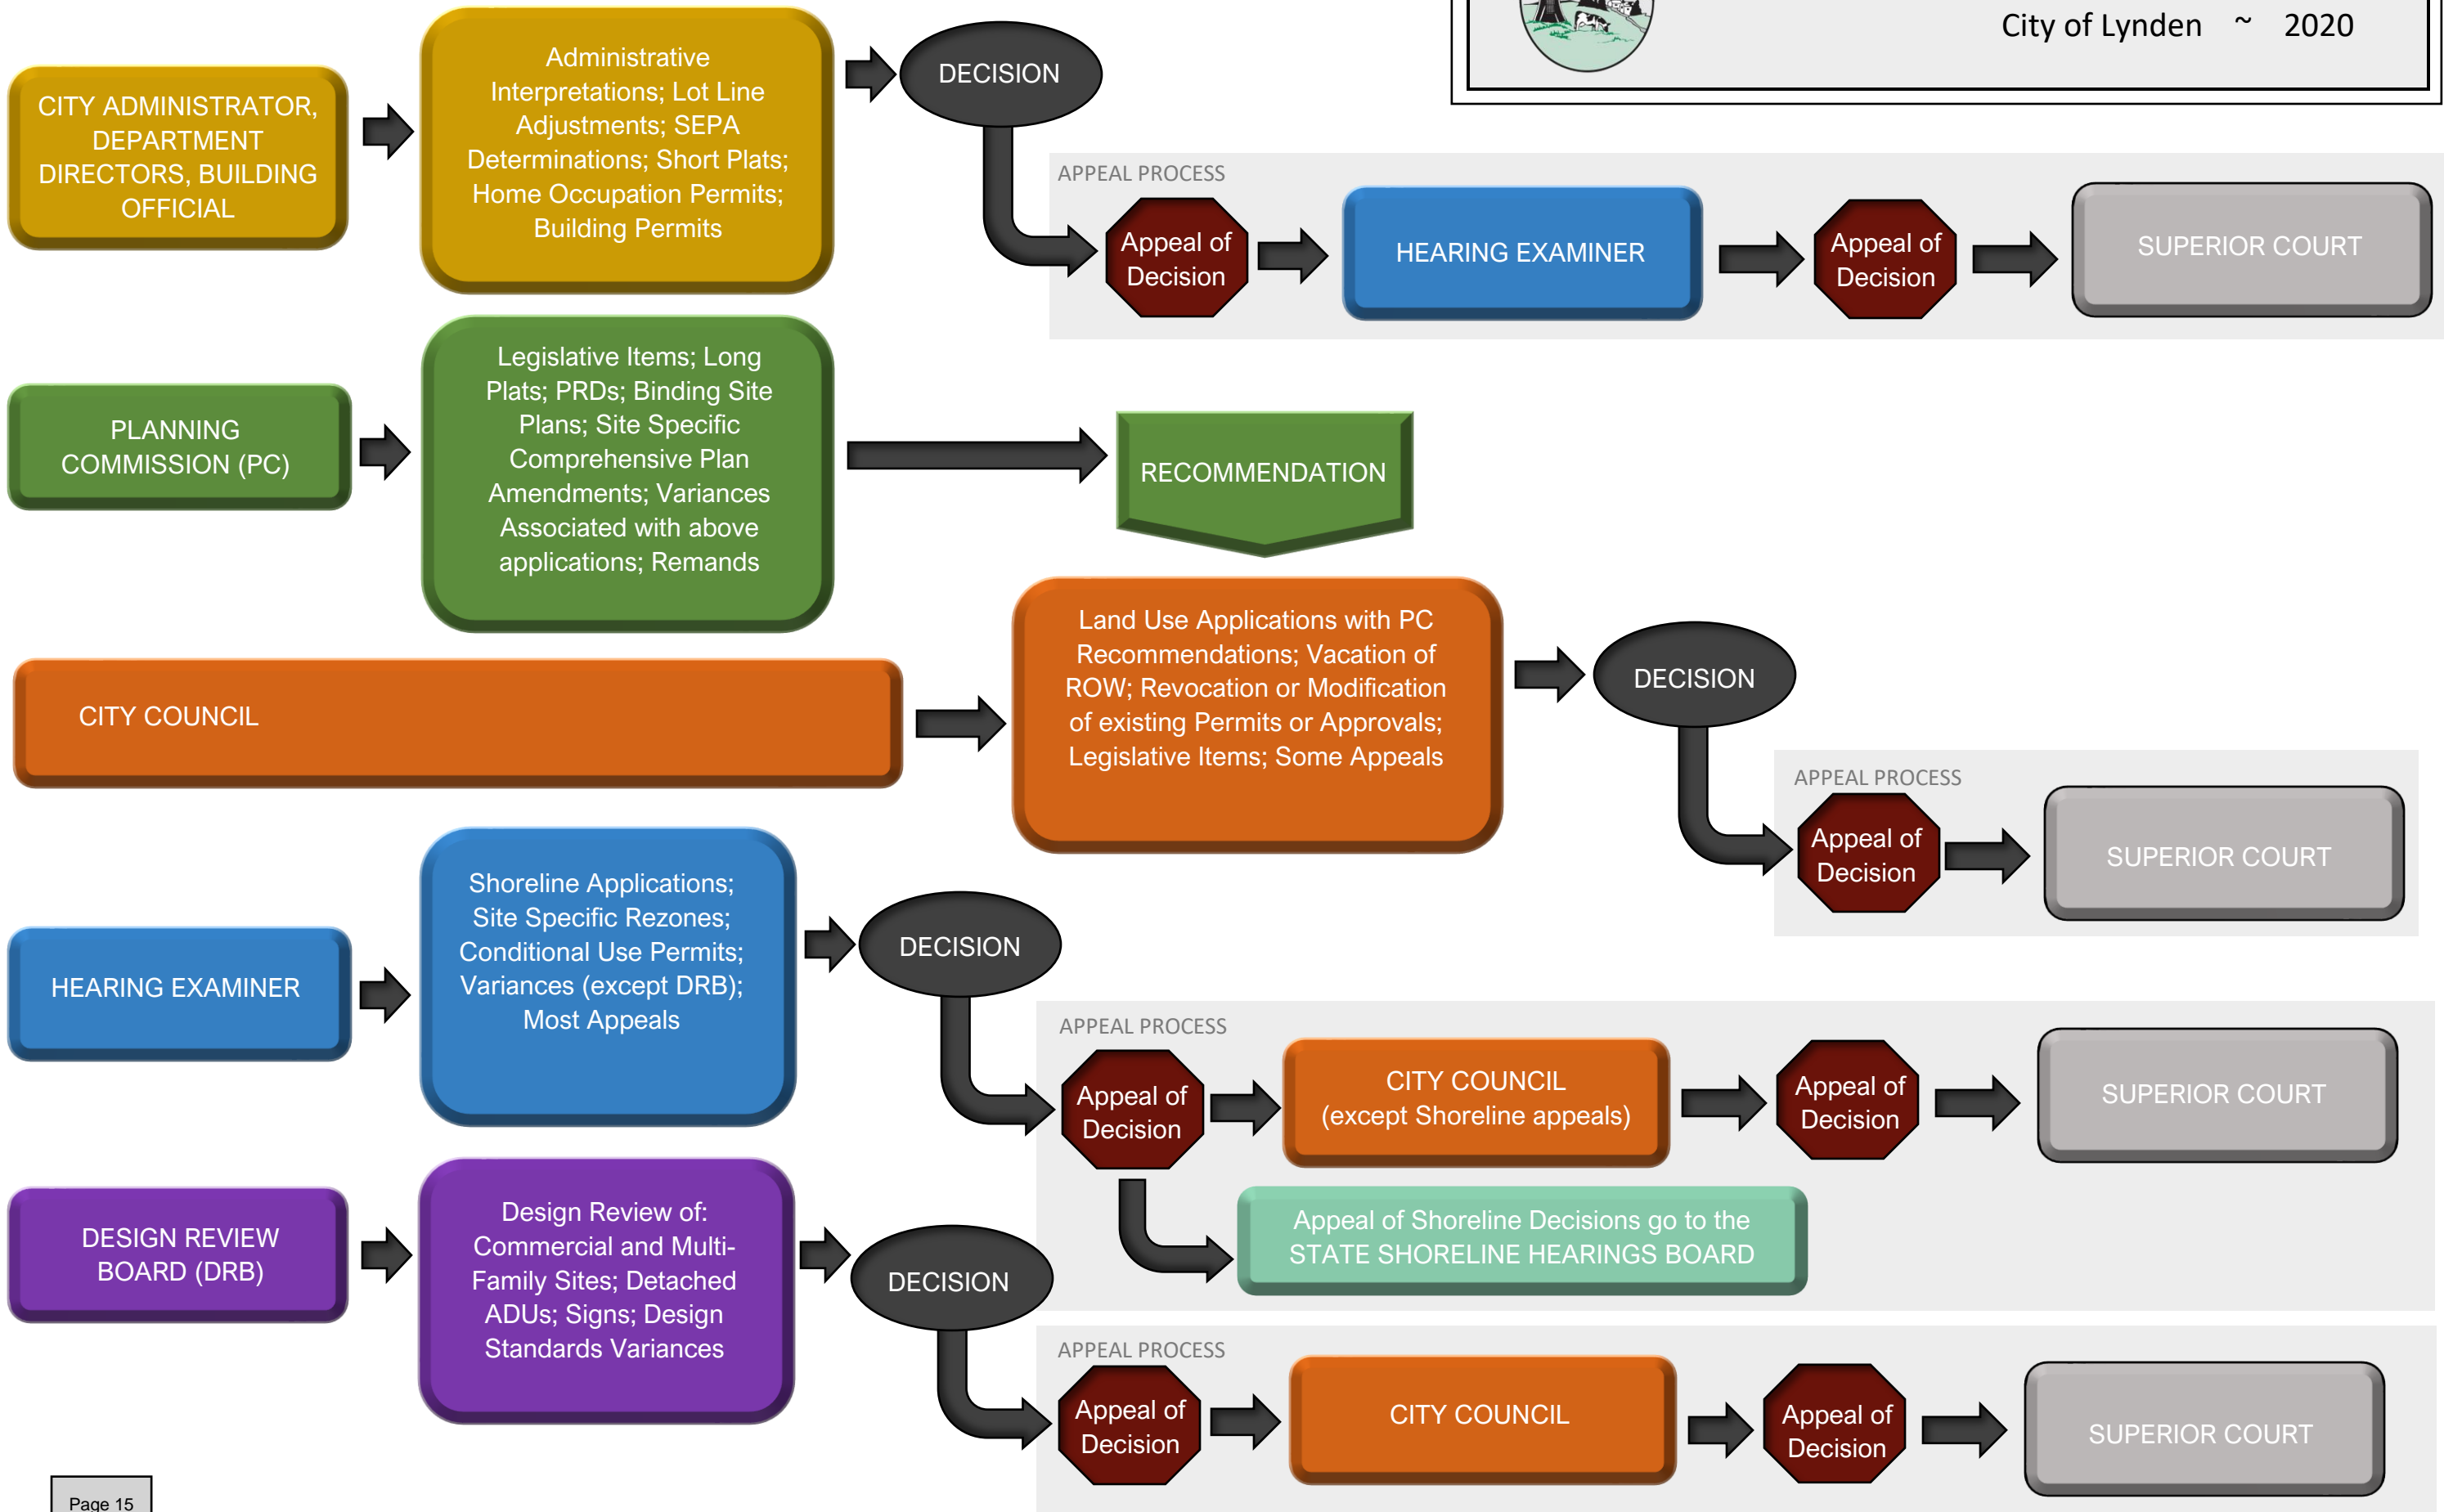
City of Lynden ~ 2020

CITY ADMINISTRATOR, DEPARTMENT DIRECTORS, BUILDING OFFICIAL

Administrative Interpretations; Lot Line Adjustments; SEPA Determinations; Short Plats; Home Occupation Permits; Building Permits

DECISION

APPEAL PROCESS

Appeal of Decision

HEARING EXAMINER

Appeal of Decision

SUPERIOR COURT

PLANNING COMMISSION (PC)

Legislative Items; Long Plats; PRDs; Binding Site Plans; Site Specific Comprehensive Plan Amendments; Variances Associated with above applications; Remands

RECOMMENDATION

CITY COUNCIL

Land Use Applications with PC Recommendations; Vacation of ROW; Revocation or Modification of existing Permits or Approvals; Legislative Items; Some Appeals

DECISION

APPEAL PROCESS

Appeal of Decision

SUPERIOR COURT

HEARING EXAMINER

Shoreline Applications; Site Specific Rezones; Conditional Use Permits; Variances (except DRB); Most Appeals

DECISION

APPEAL PROCESS

Appeal of Decision

CITY COUNCIL (except Shoreline appeals)

Appeal of Decision

SUPERIOR COURT

Appeal of Shoreline Decisions go to the STATE SHORELINE HEARINGS BOARD

DESIGN REVIEW BOARD (DRB)

Design Review of: Commercial and Multi-Family Sites; Detached ADUs; Signs; Design Standards Variances

DECISION

APPEAL PROCESS

Appeal of Decision

CITY COUNCIL

Appeal of Decision

SUPERIOR COURT

Page 15